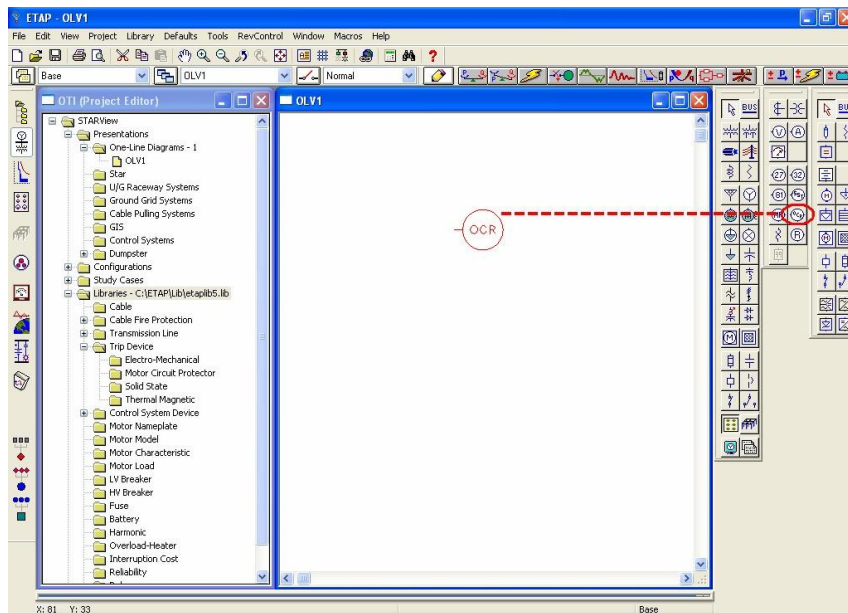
ETAP - OLV1

File Edit View Project Library Defaults Tools RevControl Window Macros Help

Base
OLV1
Normal

OTI (Project Editor)

STARView
Presentations
One-Line Diagrams - 1
OLV1
Star
U/G Raceway Systems
Ground Grid Systems
Cable Pulling Systems
GIS
Control Systems
Dumpster
Configurations
Study Cases
Libraries - C:\ETAP\Lib\etaplib5.lib
Cable
Cable Fire Protection
Transmission Line
Trip Device
Electro-Mechanical
Motor Circuit Protector
Solid State
Thermal Magnetic
Control System Device
Motor Nameplate
Motor Model
Motor Characteristic
Motor Load
LV Breaker
HV Breaker
Fuse
Battery
Harmonic
Overload-Heater
Interruption Cost
Reliability

OLV1

OCR

BUS

BUS

X: 81 Y: 33

Base